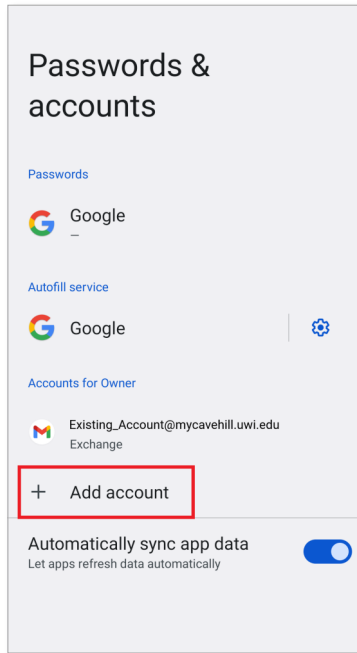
Passwords & accounts

Passwords

Google
–

Autofill service

Google

Accounts for Owner

Existing_Account@mycavehill.uwi.edu
Exchange

+ Add account

Automatically sync app data
Let apps refresh data automatically